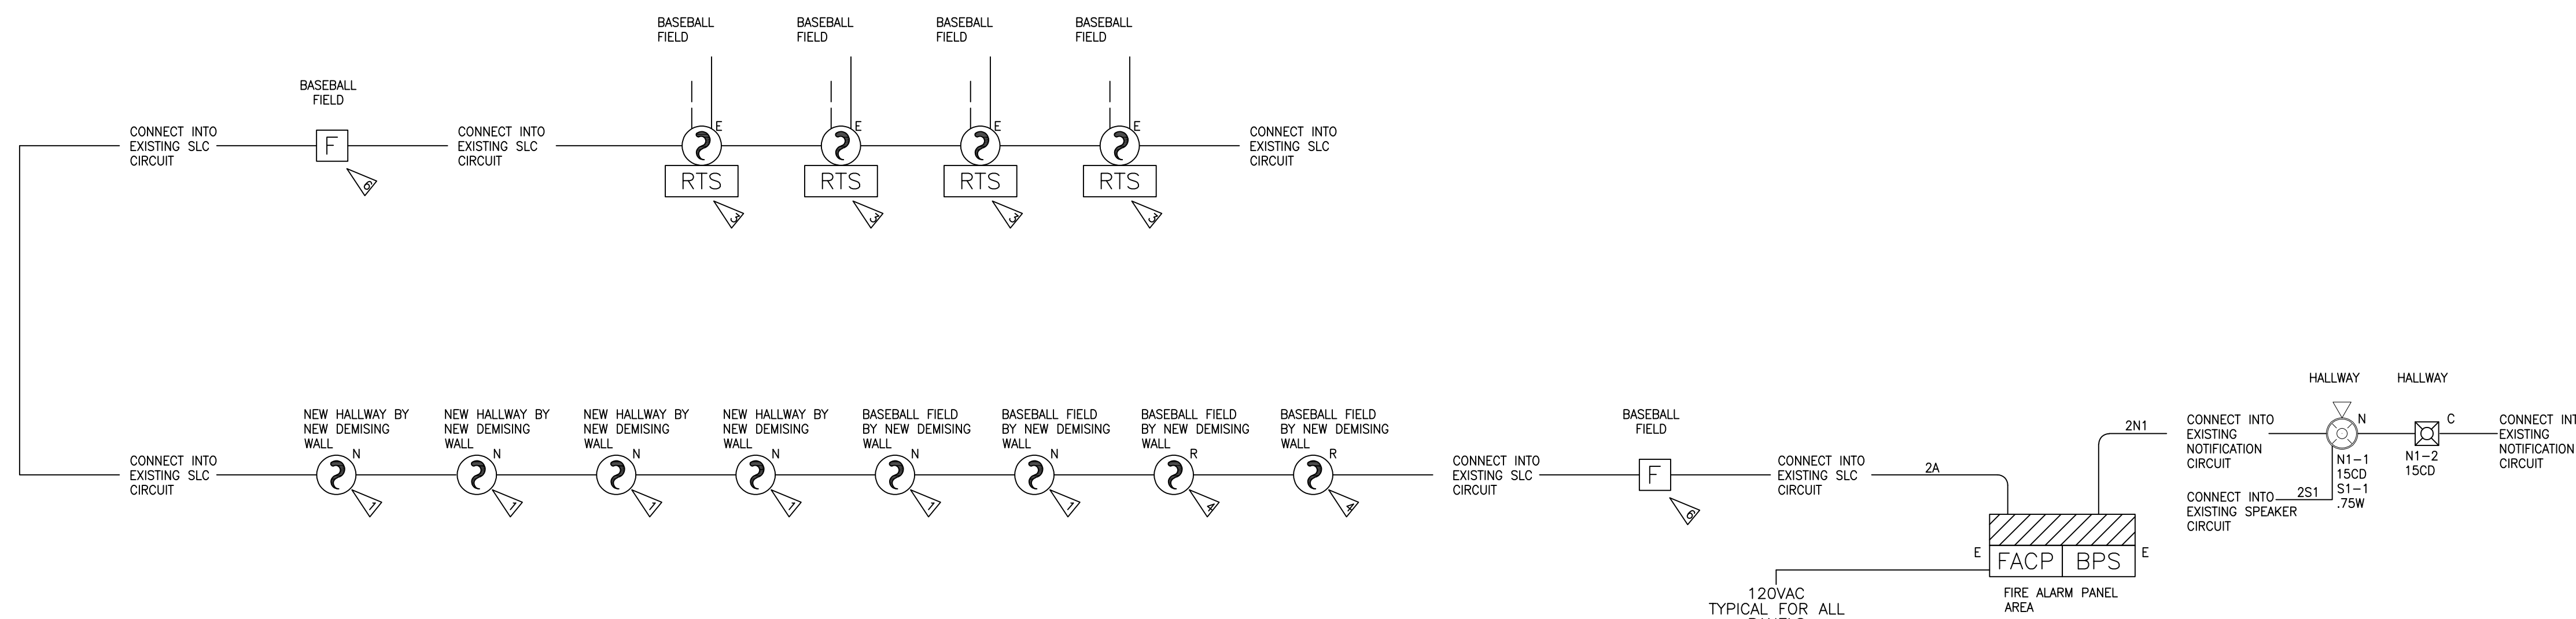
BASEBALL FIELD

BASEBALL FIELD

BASEBALL FIELD

BASEBALL FIELD

BASEBALL FIELD

CONNECT INTO EXISTING SLC CIRCUIT

F

6

CONNECT INTO EXISTING SLC CIRCUIT

E
RTS
3

E
RTS
3

E
RTS
3

E
RTS
3

CONNECT INTO EXISTING SLC CIRCUIT

HALLWAY

HALLWAY

CONNECT INTO EXISTING SLC CIRCUIT

NEW HALLWAY BY NEW DEMISING WALL
N
1

NEW HALLWAY BY NEW DEMISING WALL
N
1

NEW HALLWAY BY NEW DEMISING WALL
N
1

NEW HALLWAY BY NEW DEMISING WALL
N
1

BASEBALL FIELD BY NEW DEMISING WALL
N
1

BASEBALL FIELD BY NEW DEMISING WALL
N
1

BASEBALL FIELD BY NEW DEMISING WALL
R
4

BASEBALL FIELD BY NEW DEMISING WALL
R
4

CONNECT INTO EXISTING SLC CIRCUIT

BASEBALL FIELD

F

6

CONNECT INTO EXISTING SLC CIRCUIT

2A

2N1

CONNECT INTO EXISTING NOTIFICATION CIRCUIT

N

N1–1
15CD
S1–1
.75W

C

N1–2
15CD

CONNECT INT EXISTING NOTIFICATION CIRCUIT

CONNECT INTO EXISTING SPEAKER CIRCUIT

2S1

E

FACP

BPS

E

FIRE ALARM PANEL AREA

120VAC
TYPICAL FOR ALL
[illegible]